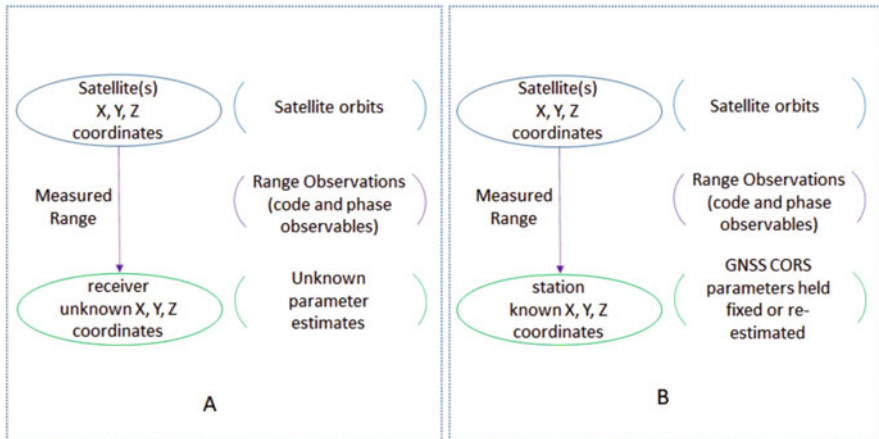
Satellite(s)
X, Y, Z
coordinates

Satellite orbits

Measured
Range

Range Observations
(code and phase
observables)

receiver
unknown X, Y, Z
coordinates

Unknown
parameter
estimates

A

Satellite(s)
X, Y, Z
coordinates

Satellite orbits

Measured
Range

Range Observations
(code and phase
observables)

station
known X, Y, Z
coordinates

GNSS CORS
parameters held
fixed or re-estimated

B